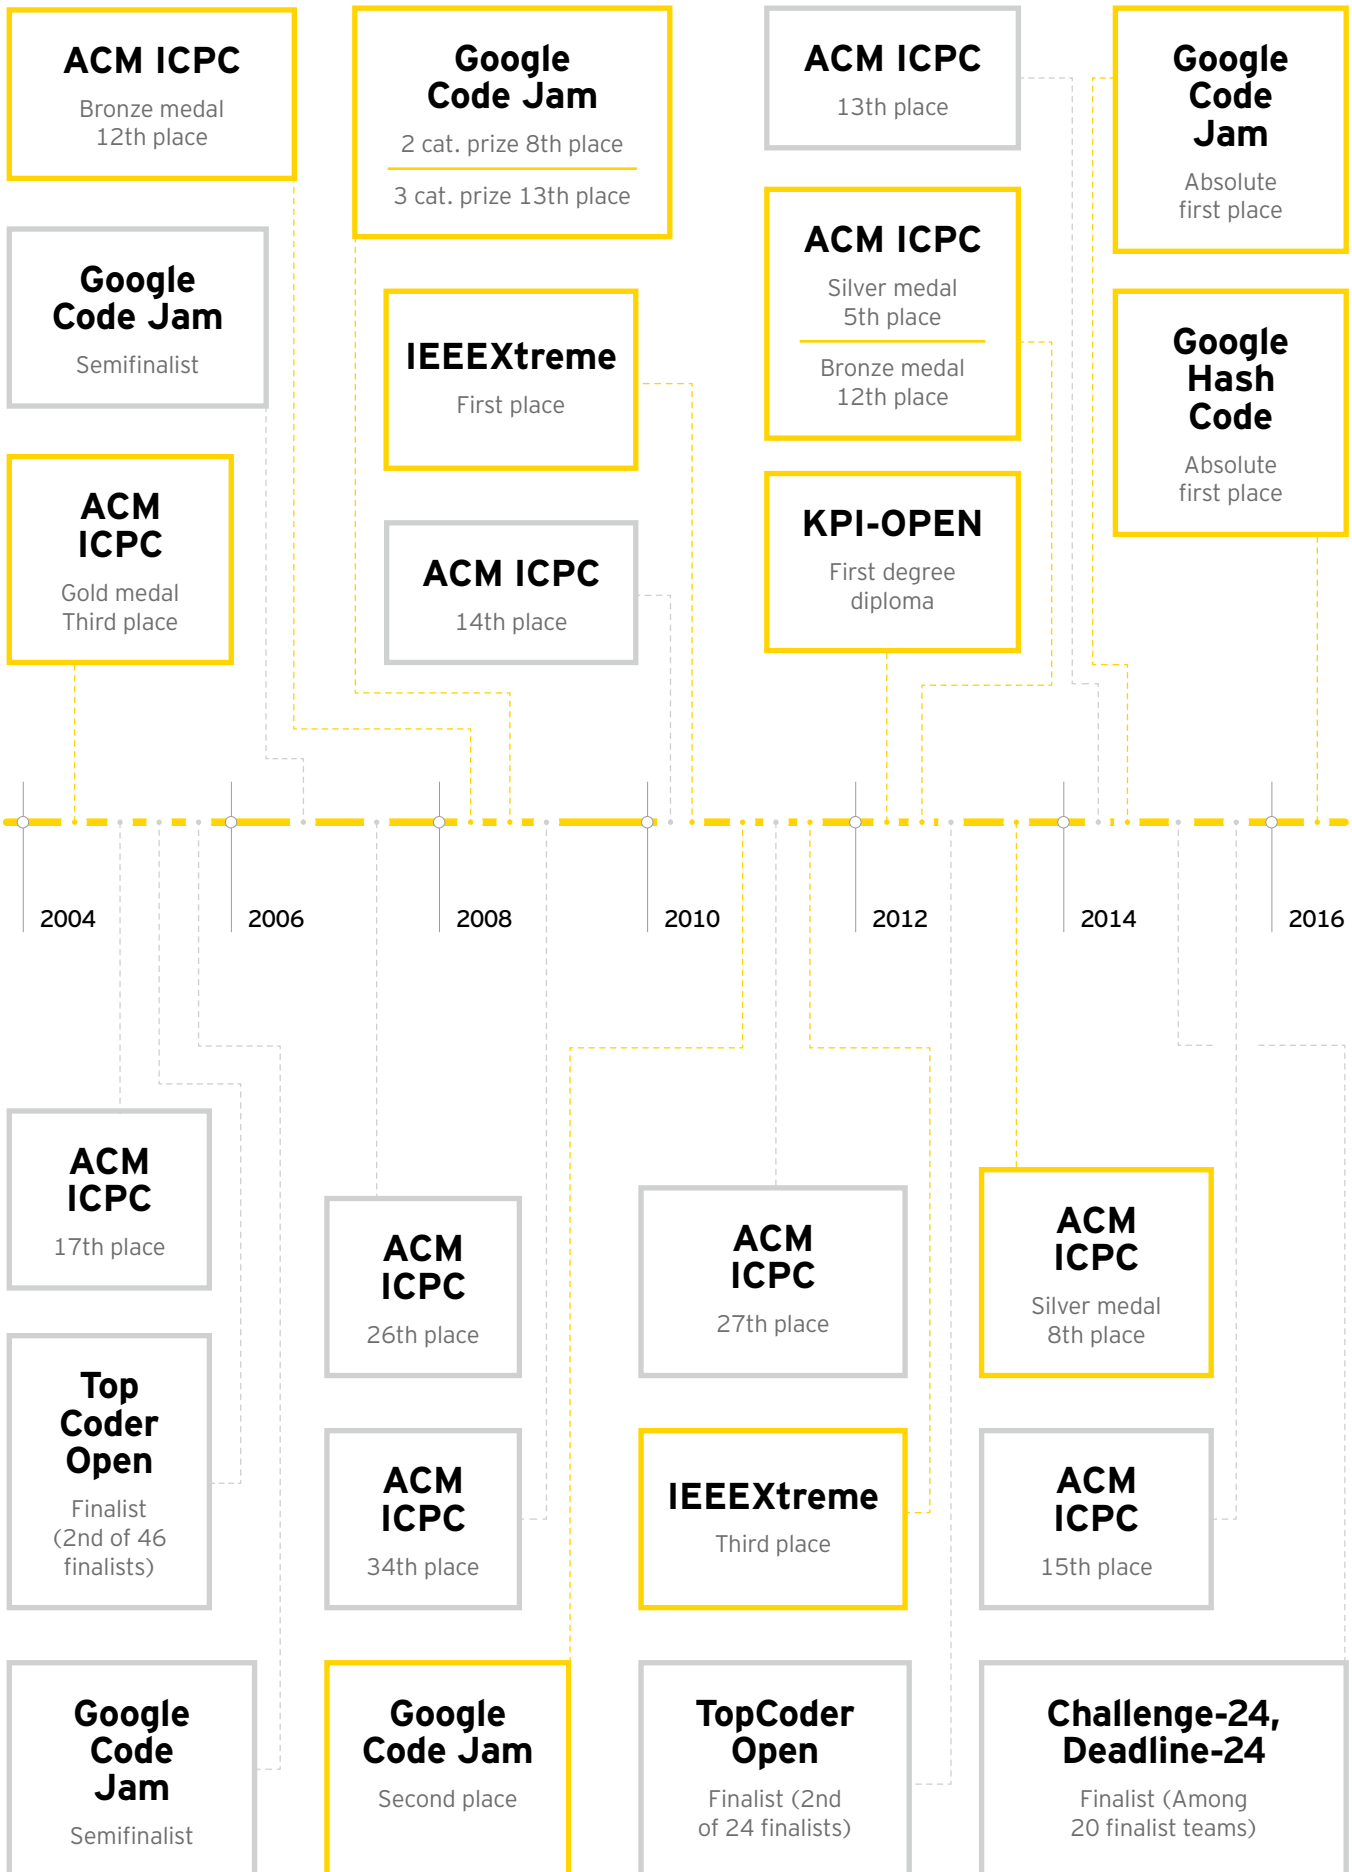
ACM ICPC
Bronze medal
12th place

Google Code Jam
2 cat. prize 8th place
3 cat. prize 13th place

ACM ICPC
13th place

Google Code Jam
Absolute first place

Google Code Jam
Semifinalist

IEEEXtreme
First place

ACM ICPC
Silver medal
5th place
Bronze medal
12th place

Google Hash Code
Absolute first place

ACM ICPC
Gold medal
Third place

ACM ICPC
14th place

KPI-OPEN
First degree diploma

2004
2006
2008
2010
2012
2014
2016

ACM ICPC
17th place

ACM ICPC
26th place

ACM ICPC
27th place

ACM ICPC
Silver medal
8th place

Top Coder Open
Finalist (2nd of 46 finalists)

ACM ICPC
34th place

IEEEXtreme
Third place

ACM ICPC
15th place

Google Code Jam
Semifinalist

Google Code Jam
Second place

TopCoder Open
Finalist (2nd of 24 finalists)

Challenge-24, Deadline-24
Finalist (Among 20 finalist teams)